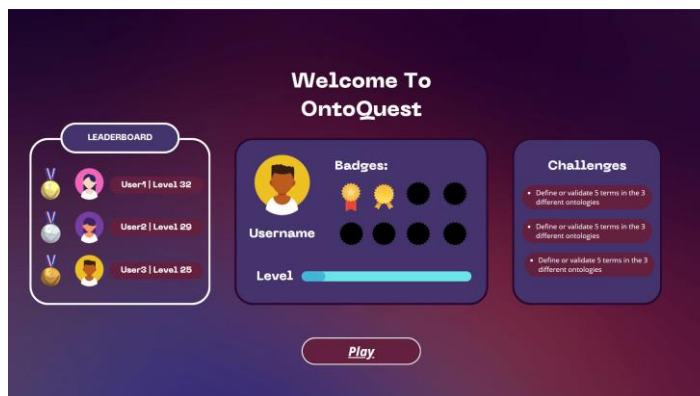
Welcome To
OntoQuest

LEADERBOARD

User1 | Level 32

User2 | Level 29

User3 | Level 25

Username

Badges:

Level

Challenges

• Define or validate 5 terms in the 3 different ontologies

• Define or validate 5 terms in the 3 different ontologies

• Define or validate 5 terms in the 3 different ontologies

Play